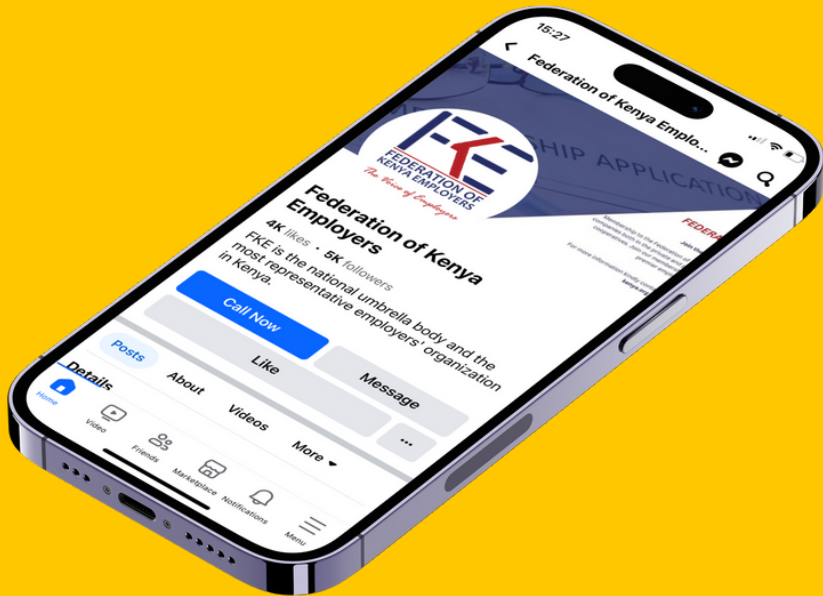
15:27

Federation of Kenya Emplo...

FKE
FEDERATION OF KENYA EMPLOYERS
The Voice of Employers

SHIP APPLICATION

FEDER

Federation of Kenya Employers

4K likes • 5K followers

FKE is the national umbrella body and the most representative employers' organization in Kenya.

Call Now

Like

Message

...

Posts

Details

About

Videos

More

Home

Video

Friends

Marketplace

Notifications

Menu